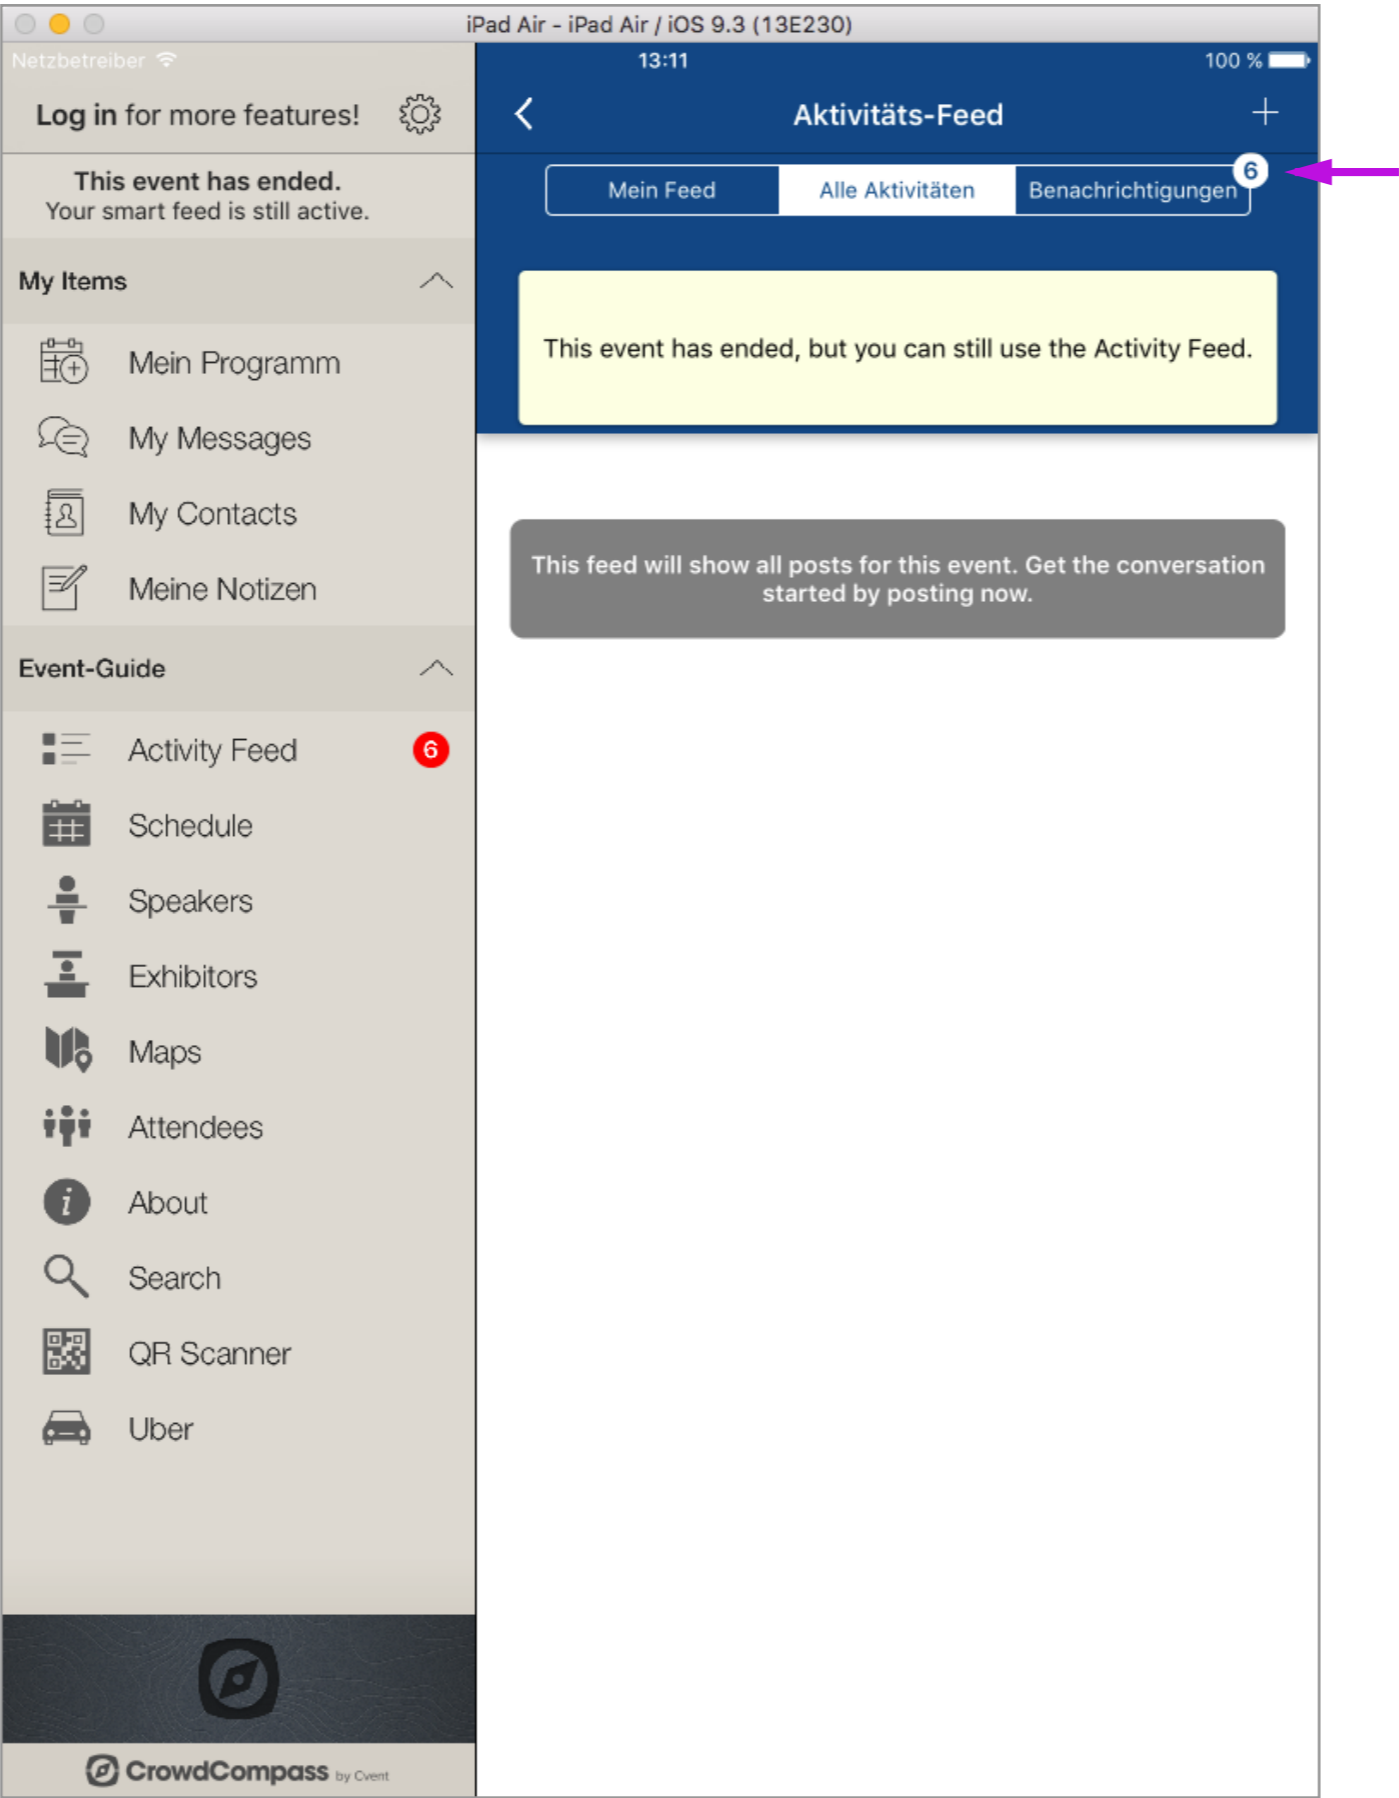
iPad Air - iPad Air / iOS 9.3 (13E230)

Netzbetreiber 13:11 100 %

Log in for more features!

This event has ended.
Your smart feed is still active.

My Items

Mein Programm

My Messages

My Contacts

Meine Notizen

Event-Guide

Activity Feed 6

Schedule

Speakers

Exhibitors

Maps

Attendees

About

Search

QR Scanner

Uber

CrowdCompass by Cvent

Aktivitäts-Feed

Mein Feed | Alle Aktivitäten | Benachrichtigungen 6

This event has ended, but you can still use the Activity Feed.

This feed will show all posts for this event. Get the conversation started by posting now.